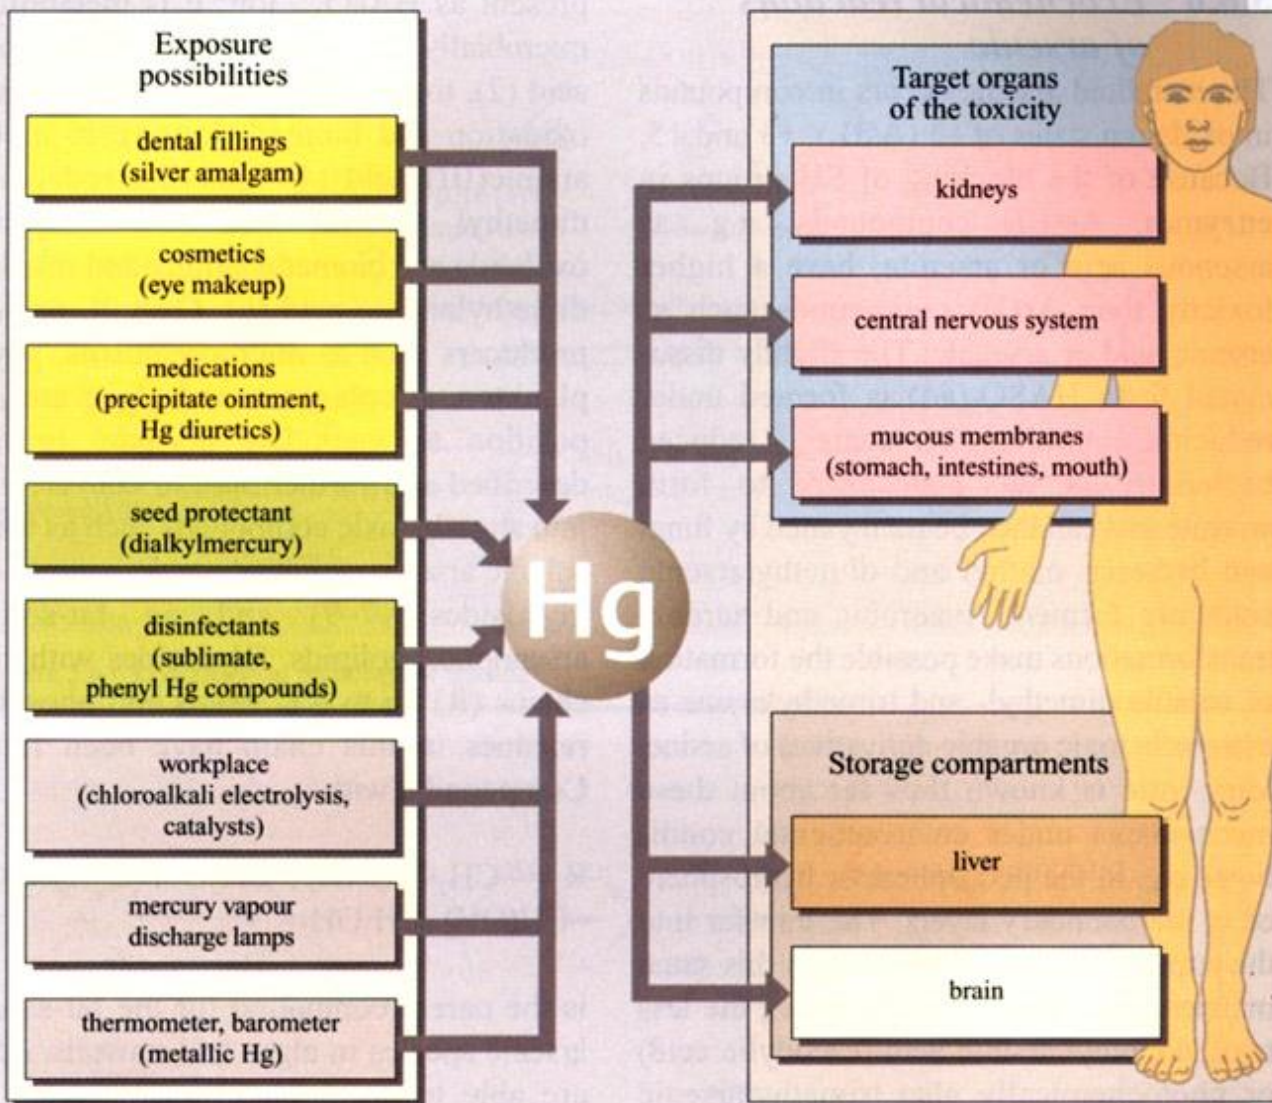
Exposure possibilities

dental fillings (silver amalgam)

cosmetics (eye makeup)

medications (precipitate ointment, Hg diuretics)

seed protectant (dialkylmercury)

disinfectants (sublimate, phenyl Hg compounds)

workplace (chloroalkali electrolysis, catalysts)

mercury vapour discharge lamps

thermometer, barometer (metallic Hg)

Hg

Target organs of the toxicity

kidneys

central nervous system

mucous membranes (stomach, intestines, mouth)

Storage compartments

liver

brain